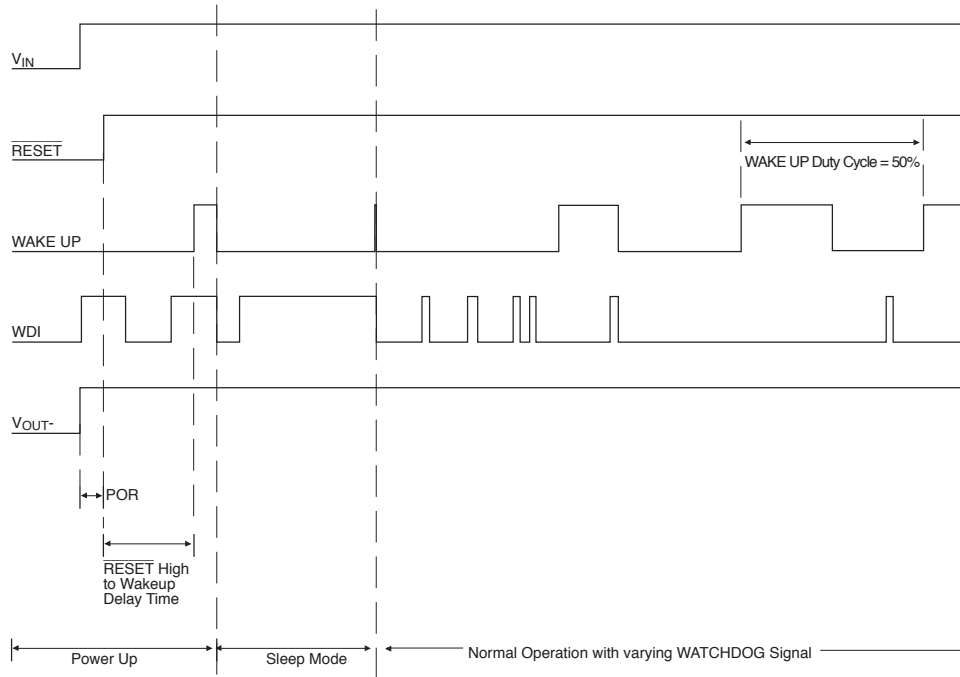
$V_{IN}$

$\overline{RESET}$

WAKE UP Duty Cycle = 50%

WAKE UP

WDI

$V_{OUT}$-

POR

$\overline{RESET}$ High to Wakeup Delay Time

Power Up

Sleep Mode

Normal Operation with varying WATCHDOG Signal